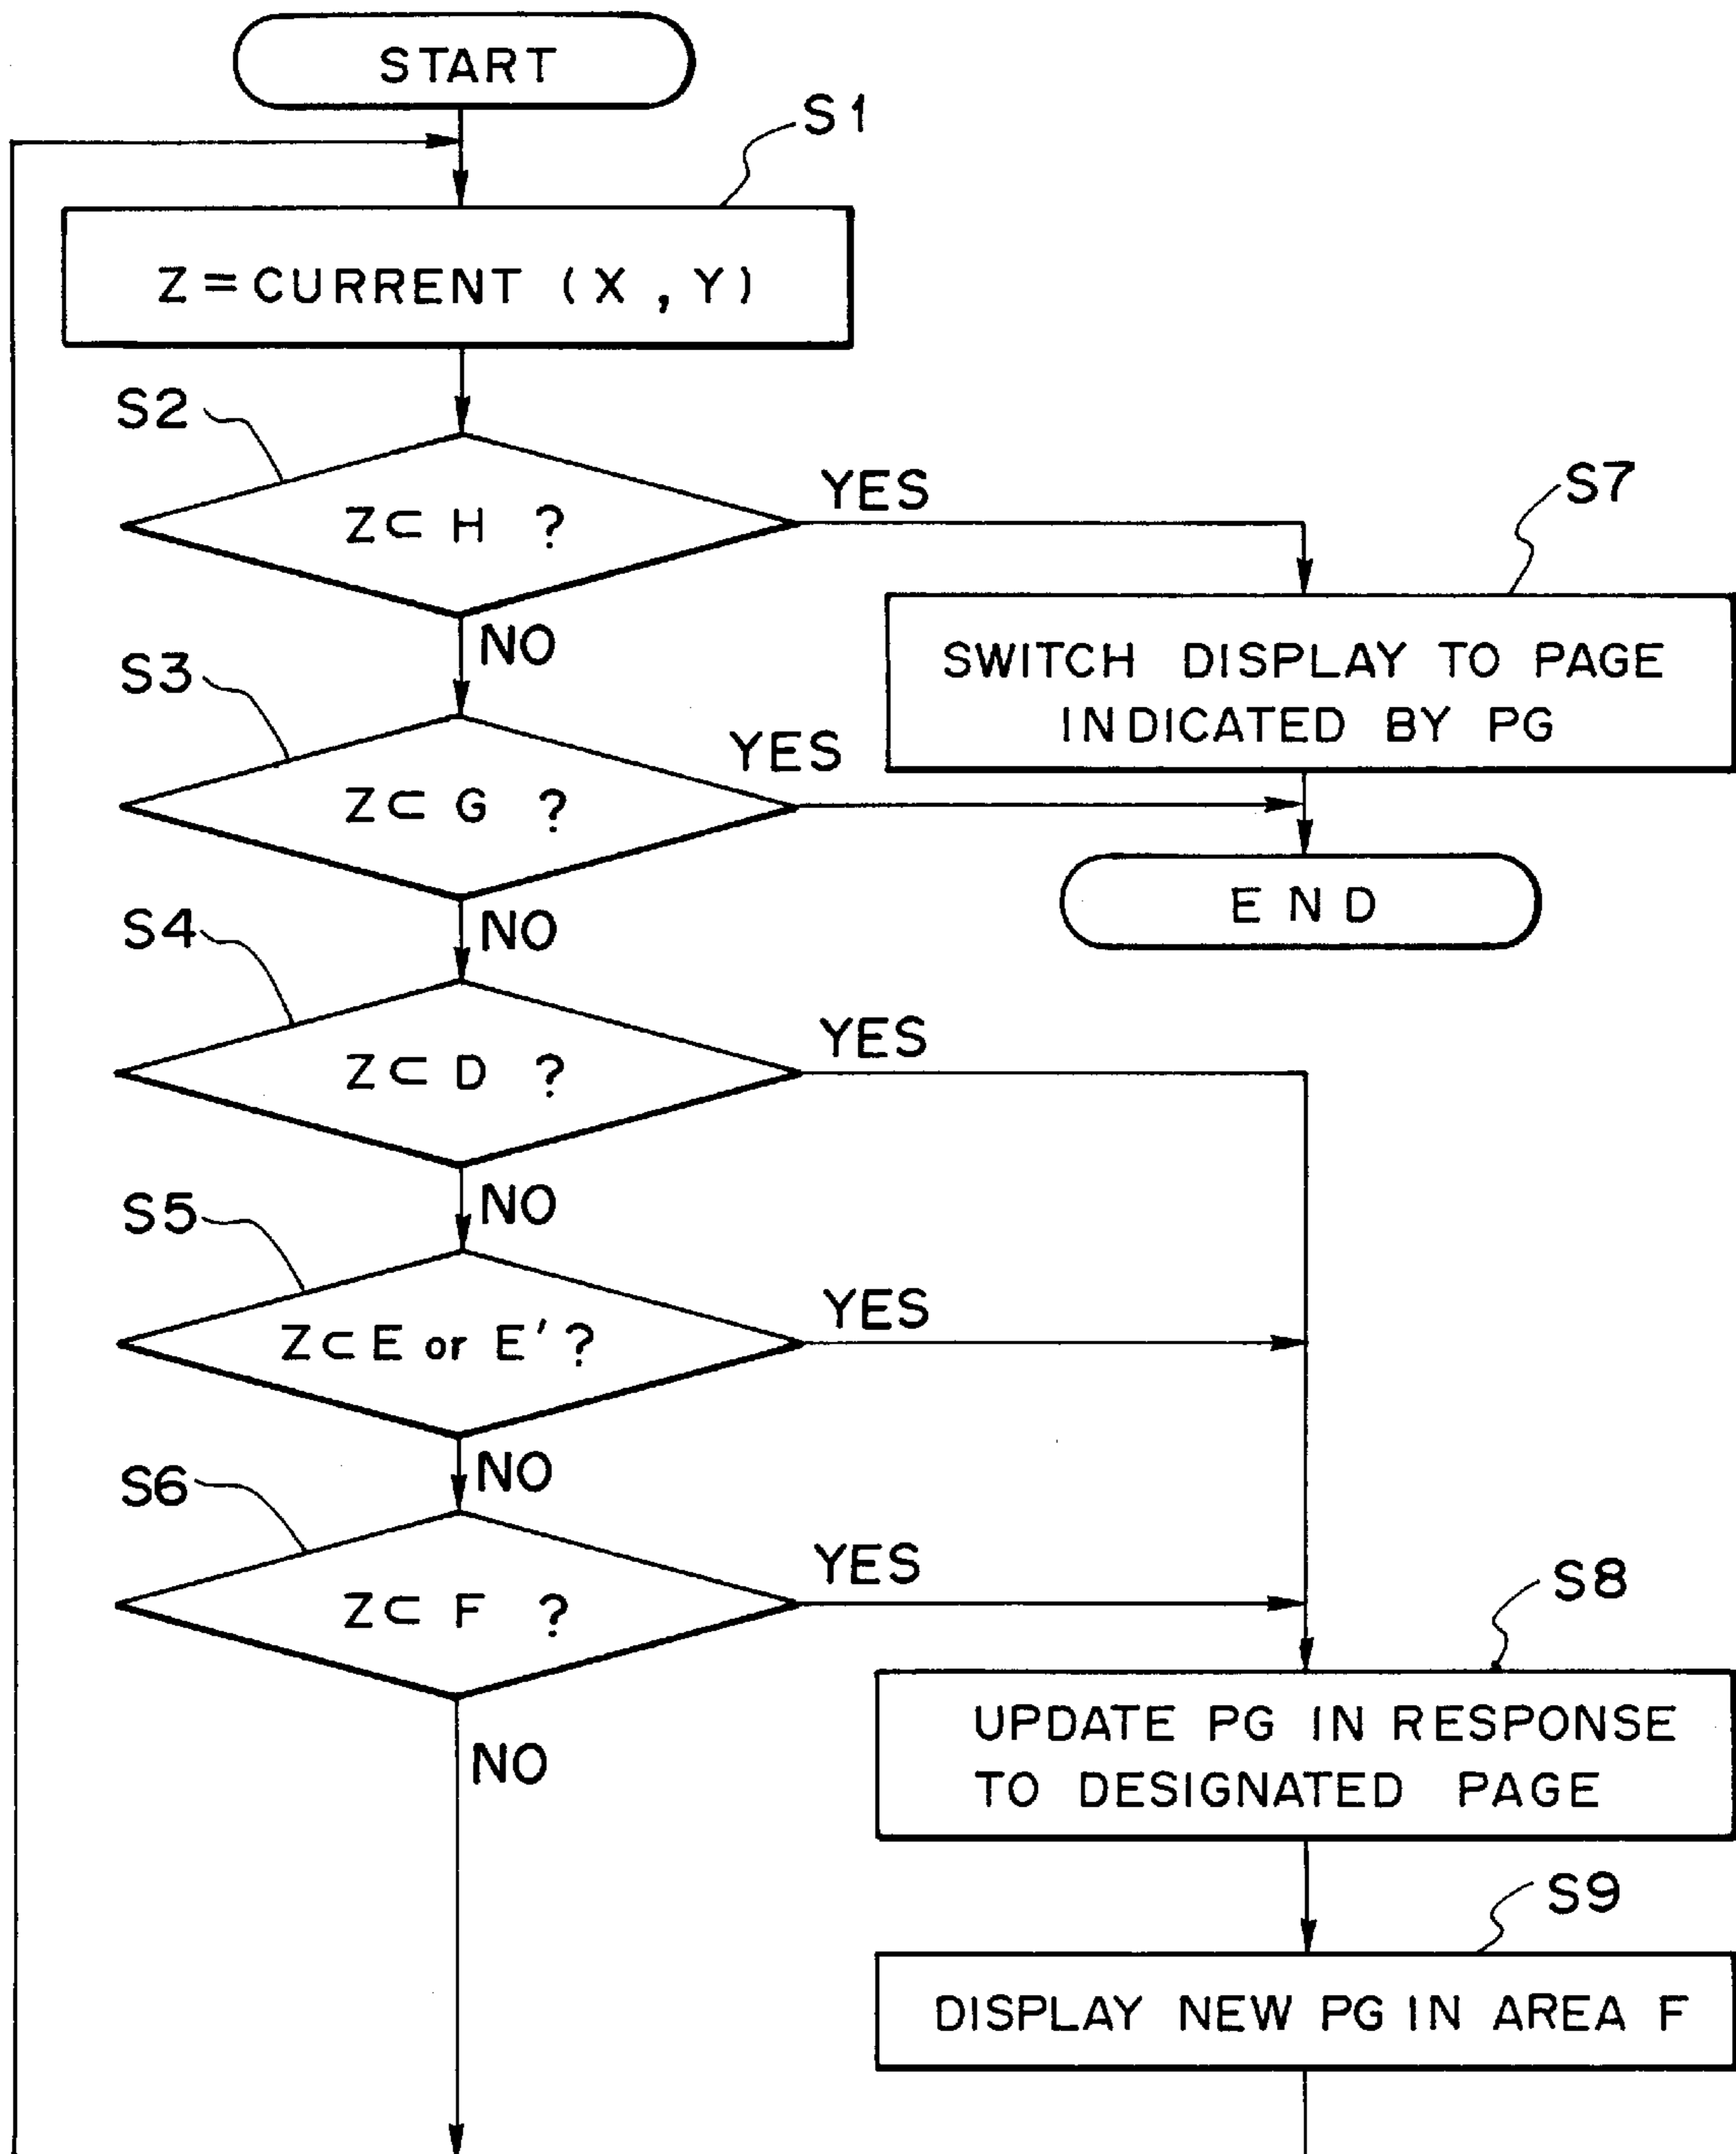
START

S1

Z = CURRENT (X, Y)

S2

$Z \subset H$ ?

YES

S7

SWITCH DISPLAY TO PAGE INDICATED BY PG

NO

S3

$Z \subset G$ ?

YES

END

NO

S4

$Z \subset D$ ?

YES

NO

S5

$Z \subset E$ or $E'$ ?

YES

NO

S6

$Z \subset F$ ?

YES

S8

NO

UPDATE PG IN RESPONSE TO DESIGNATED PAGE

S9

DISPLAY NEW PG IN AREA F